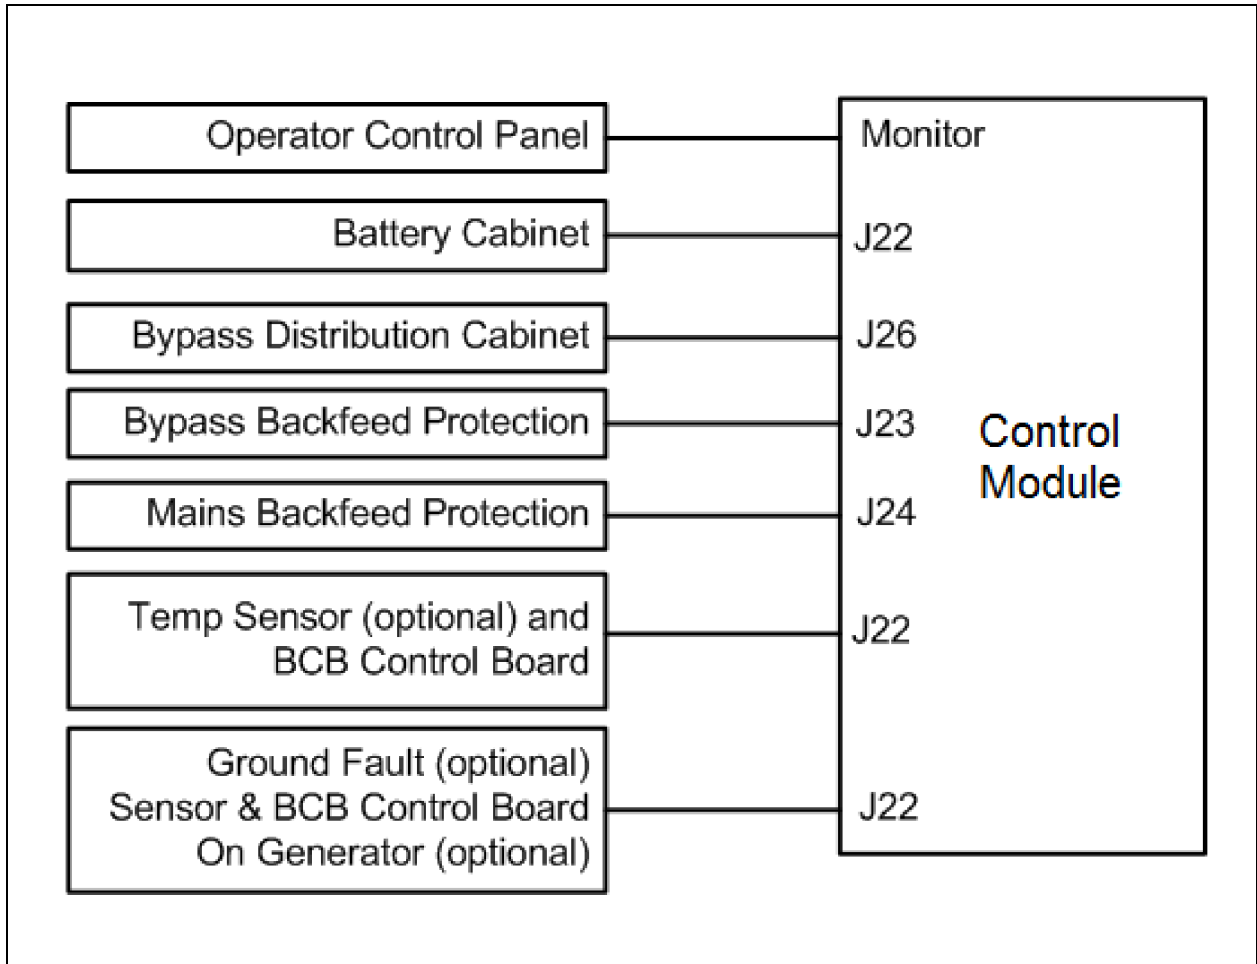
Operator Control Panel
Monitor

Battery Cabinet
J22

Bypass Distribution Cabinet
J26

Bypass Backfeed Protection
J23

Control Module

Mains Backfeed Protection
J24

Temp Sensor (optional) and BCB Control Board
J22

Ground Fault (optional) Sensor & BCB Control Board On Generator (optional)
J22